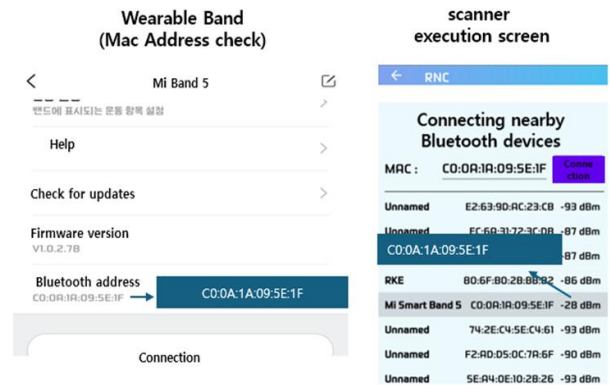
Wearable Band
(Mac Address check)

Mi Band 5

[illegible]
밴드에 표시되는 운동 항목 설정

Help

Check for updates

Firmware version
V1.0.2.78

Bluetooth address
C0:0A:1A:09:5E:1F

C0:0A:1A:09:5E:1F

Connection

scanner
execution screen

RNC

Connecting nearby Bluetooth devices

MAC : C0:0A:1A:09:5E:1F Connection

| | | |
|---|---|---|
| Unnamed | E2:63:9D:AC:23:CB | -93 dBm |
| Unnamed | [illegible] | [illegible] |
| | | -87 dBm |
| RKE | 80:6F:B0:28:B8:B2 | -86 dBm |
| Mi Smart Band 5 | C0:0A:1A:09:5E:1F | -28 dBm |
| Unnamed | 74:2E:C4:5E:C4:61 | -93 dBm |
| Unnamed | F2:AD:D5:0C:7A:6F | -90 dBm |
| Unnamed | 5E:A4:0E:10:28:26 | -93 dBm |

C0:0A:1A:09:5E:1F